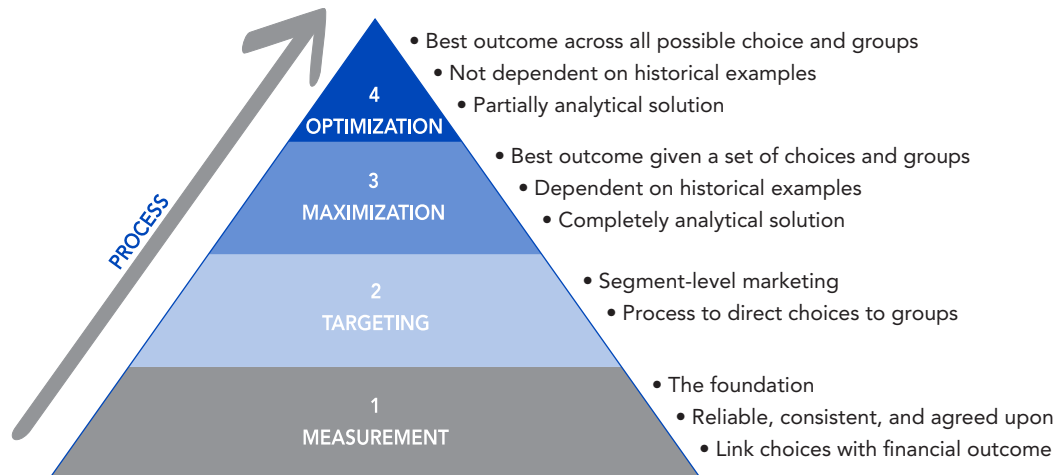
PROCESS

4
OPTIMIZATION

• Best outcome across all possible choice and groups
• Not dependent on historical examples
• Partially analytical solution

3
MAXIMIZATION

• Best outcome given a set of choices and groups
• Dependent on historical examples
• Completely analytical solution

2
TARGETING

• Segment-level marketing
• Process to direct choices to groups

1
MEASUREMENT

• The foundation
• Reliable, consistent, and agreed upon
• Link choices with financial outcome